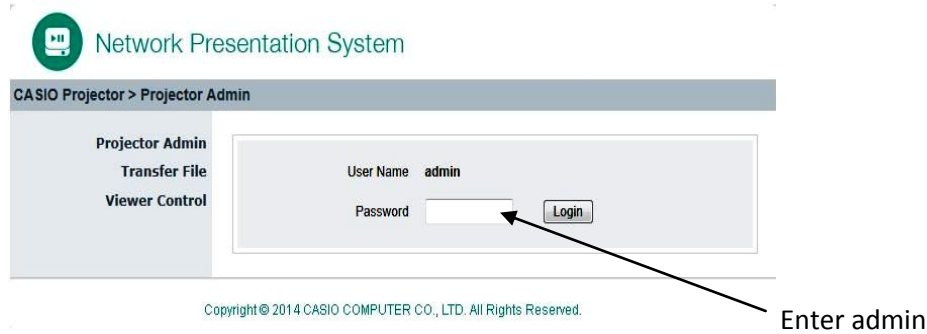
Network Presentation System

CASIO Projector > Projector Admin

Projector Admin
Transfer File
Viewer Control

User Name admin

Password

Login

Copyright © 2014 CASIO COMPUTER CO., LTD. All Rights Reserved.

Enter admin